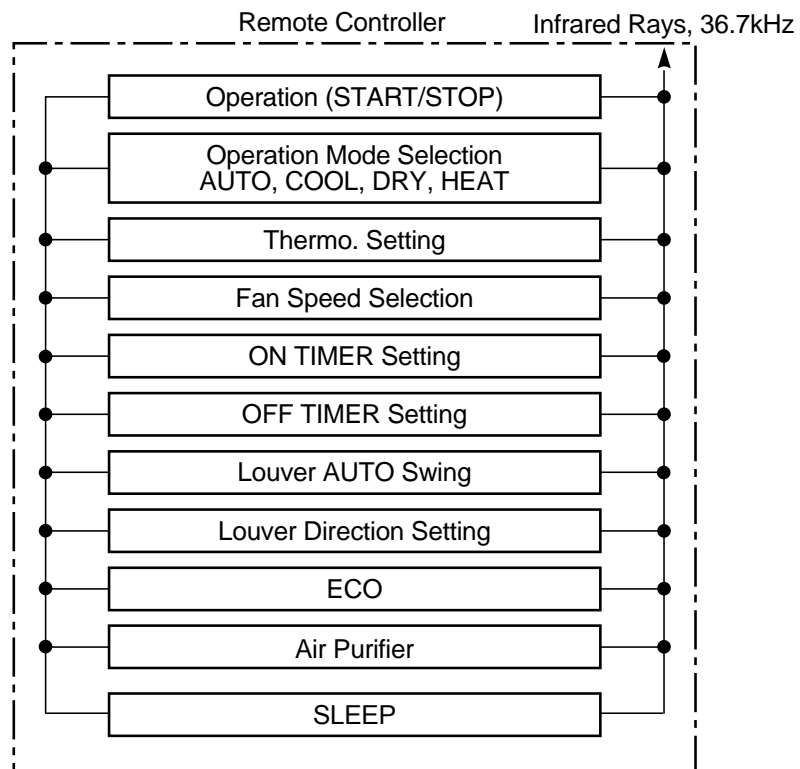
Remote Controller

Infrared Rays, 36.7kHz

Operation (START/STOP)

Operation Mode Selection
AUTO, COOL, DRY, HEAT

Thermo. Setting

Fan Speed Selection

ON TIMER Setting

OFF TIMER Setting

Louver AUTO Swing

Louver Direction Setting

ECO

Air Purifier

SLEEP